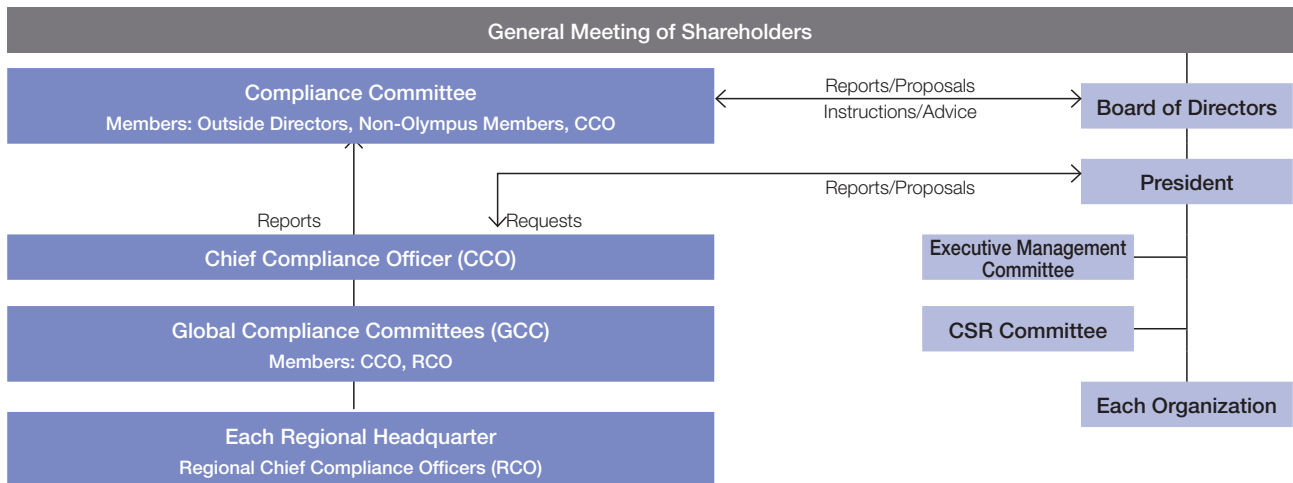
General Meeting of Shareholders

Compliance Committee
Members: Outside Directors, Non-Olympus Members, CCO

Reports/Proposals
Instructions/Advice

Board of Directors

Reports/Proposals

President

Reports

Requests

Chief Compliance Officer (CCO)

Executive Management Committee

CSR Committee

Global Compliance Committees (GCC)
Members: CCO, RCO

Each Organization

Each Regional Headquarter
Regional Chief Compliance Officers (RCO)